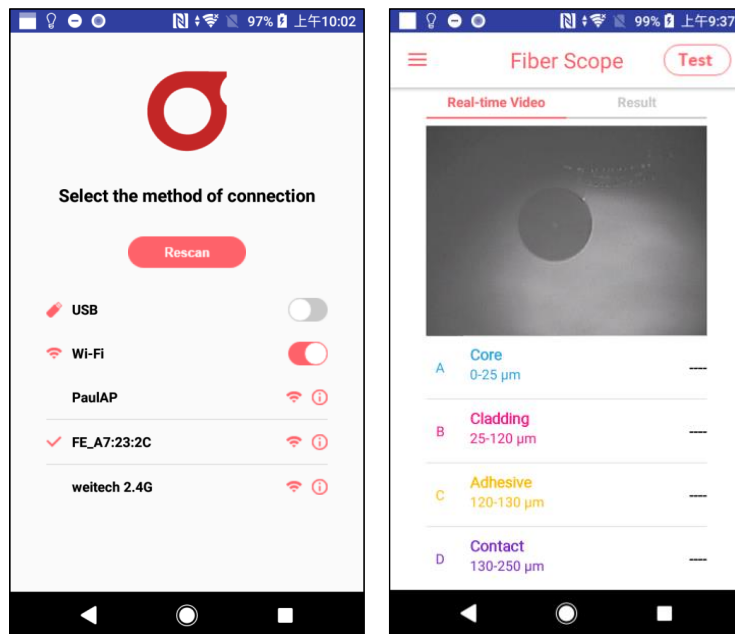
97% 上午10:02

Select the method of connection

Rescan

USB

Wi-Fi

PaulAP

FE_A7:23:2C

weitech 2.4G

99% 上午9:37

Fiber Scope

Test

Real-time Video

Result

A Core
0-25 μm
----

B Cladding
25-120 μm
----

C Adhesive
120-130 μm
----

D Contact
130-250 μm
----